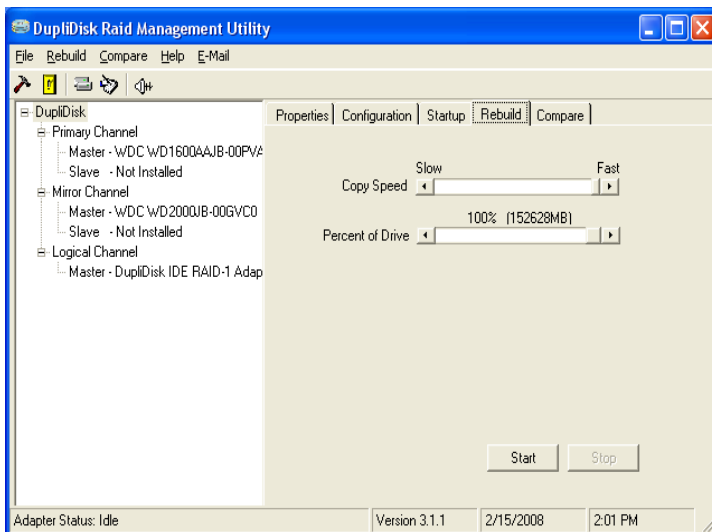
DupliDisk Raid Management Utility

File Rebuild Compare Help E-Mail

DupliDisk
Primary Channel
Master - WDC WD1600AAJB-00PVA
Slave - Not Installed
Mirror Channel
Master - WDC WD2000JB-00GVC0
Slave - Not Installed
Logical Channel
Master - DupliDisk IDE RAID-1 Adap

Properties | Configuration | Startup | Rebuild | Compare

Slow Fast
Copy Speed

100% (152628MB)
Percent of Drive

Start Stop

Adapter Status: Idle | Version 3.1.1 | 2/15/2008 | 2:01 PM